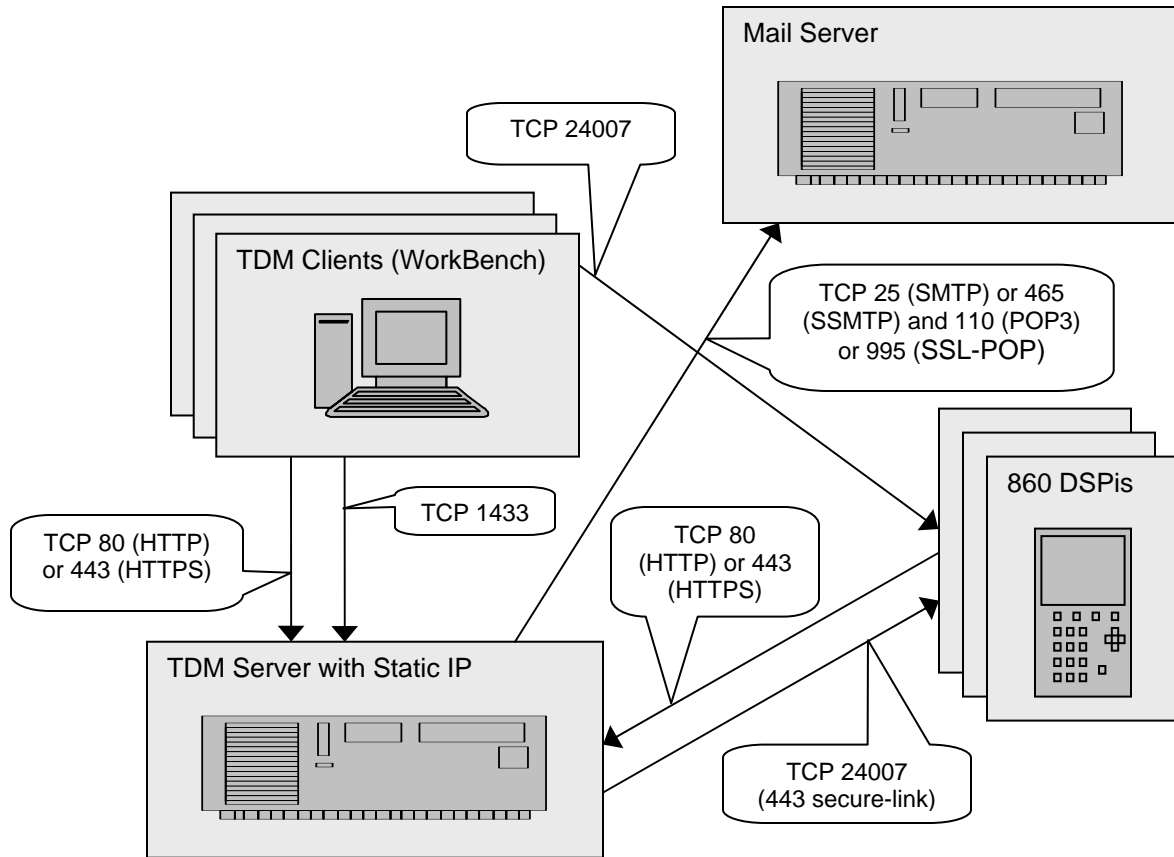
Mail Server

TCP 24007

TDM Clients (WorkBench)

TCP 25 (SMTP) or 465 (SSMTP) and 110 (POP3) or 995 (SSL-POP)

860 DSPis

TCP 1433

TCP 80 (HTTP) or 443 (HTTPS)

TCP 80 (HTTP) or 443 (HTTPS)

TDM Server with Static IP

TCP 24007 (443 secure-link)